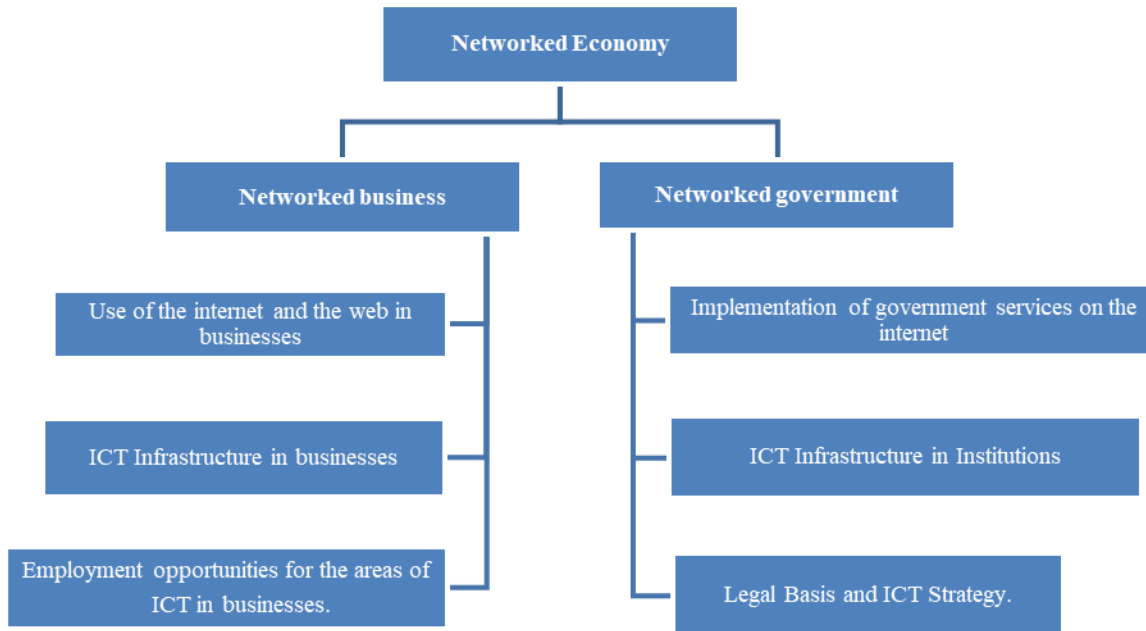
Networked Economy

Networked business

Networked government

Use of the internet and the web in businesses

ICT Infrastructure in businesses

Employment opportunities for the areas of ICT in businesses.

Implementation of government services on the internet

ICT Infrastructure in Institutions

Legal Basis and ICT Strategy.